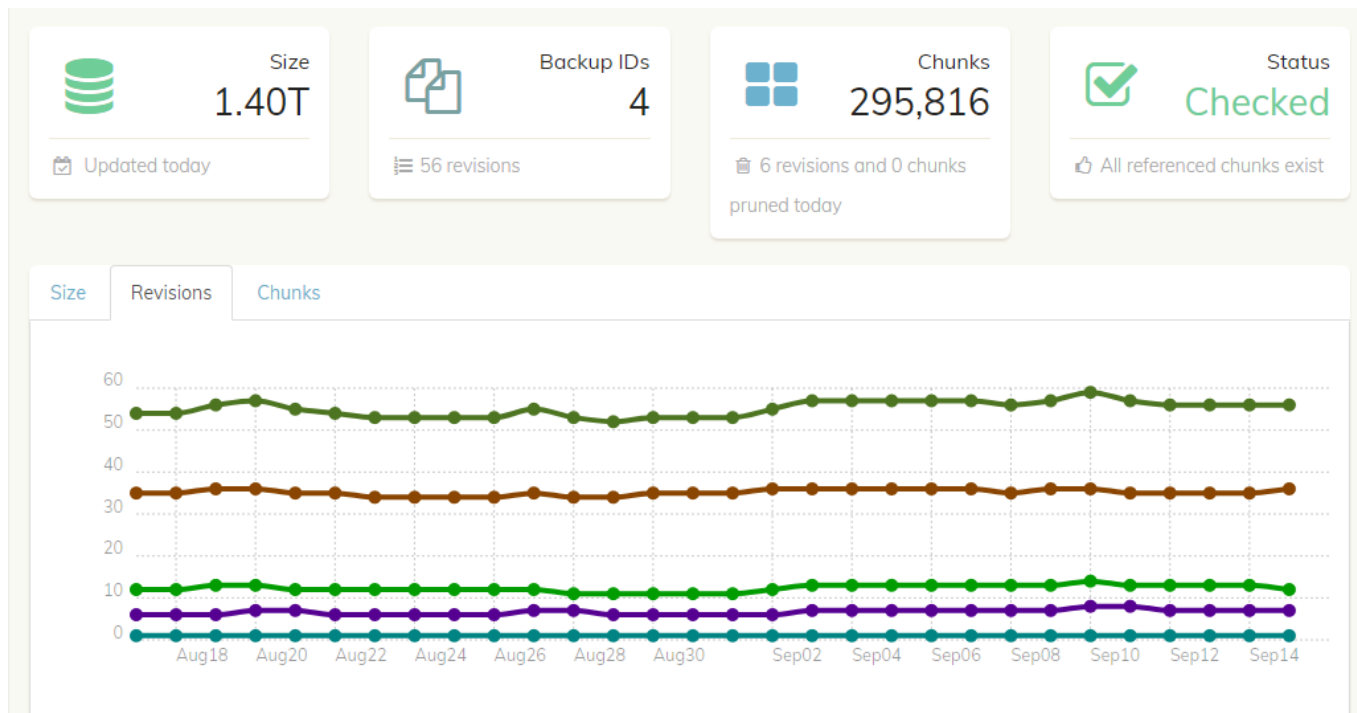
Size
1.40T
Updated today

Backup IDs
4
56 revisions

Chunks
295,816
6 revisions and 0 chunks pruned today

Status
Checked
All referenced chunks exist

Size
Revisions
Chunks

60
50
40
30
20
10
0

Aug18
Aug20
Aug22
Aug24
Aug26
Aug28
Aug30
Sep02
Sep04
Sep06
Sep08
Sep10
Sep12
Sep14